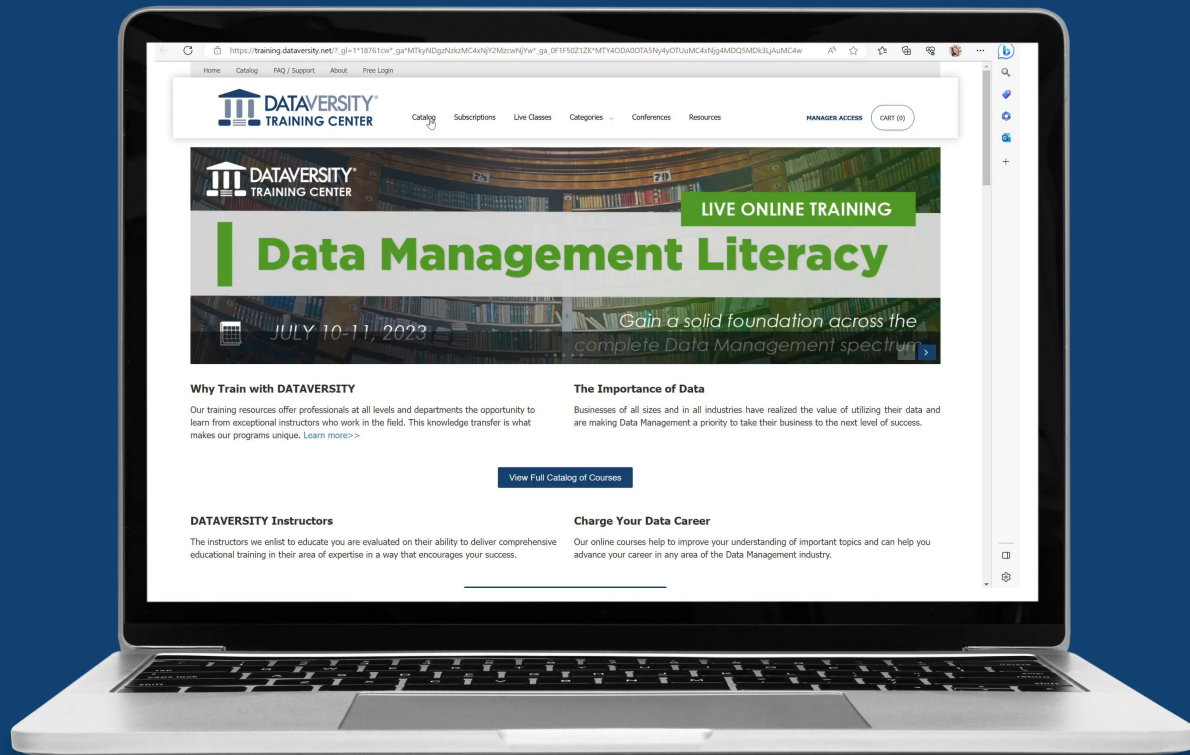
https://training.dataversity.net/?_gl=1*18761cw*_ga*MTkyNDgzNzkzMC4xNjY2MzcwNjYw*_ga_0F1F50Z1ZK*MTY4ODA0OTA5Ny4yOTUuMC4xNjg4MDQ5MDk3LjAuMC4w

Home Catalog FAQ / Support About Free Login

DATAVERSITY® TRAINING CENTER

Catalog Subscriptions Live Classes Categories Conferences Resources MANAGER ACCESS CART (0)

DATAVERSITY® TRAINING CENTER

LIVE ONLINE TRAINING

Data Management Literacy

JULY 10-11, 2023

Gain a solid foundation across the complete Data Management spectrum

Why Train with DATAVERSITY

Our training resources offer professionals at all levels and departments the opportunity to learn from exceptional instructors who work in the field. This knowledge transfer is what makes our programs unique. Learn more>>

The Importance of Data

Businesses of all sizes and in all industries have realized the value of utilizing their data and are making Data Management a priority to take their business to the next level of success.

View Full Catalog of Courses

DATAVERSITY Instructors

The instructors we enlist to educate you are evaluated on their ability to deliver comprehensive educational training in their area of expertise in a way that encourages your success.

Charge Your Data Career

Our online courses help to improve your understanding of important topics and can help you advance your career in any area of the Data Management industry.